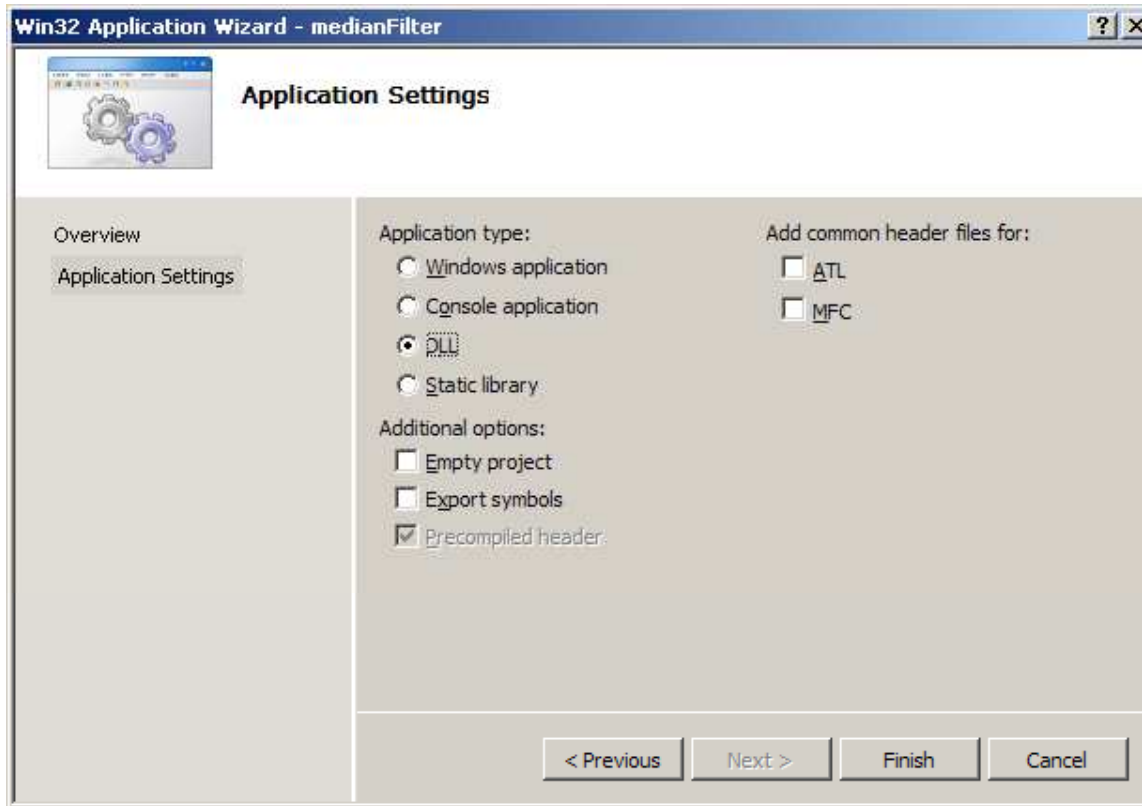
Win32 Application Wizard - medianFilter

? X

Application Settings

Overview

Application Settings

Application type:

Windows application

Console application

DLL

Static library

Additional options:

Empty project

Export symbols

Precompiled header

Add common header files for:

ATL

MFC

< Previous

Next >

Finish

Cancel